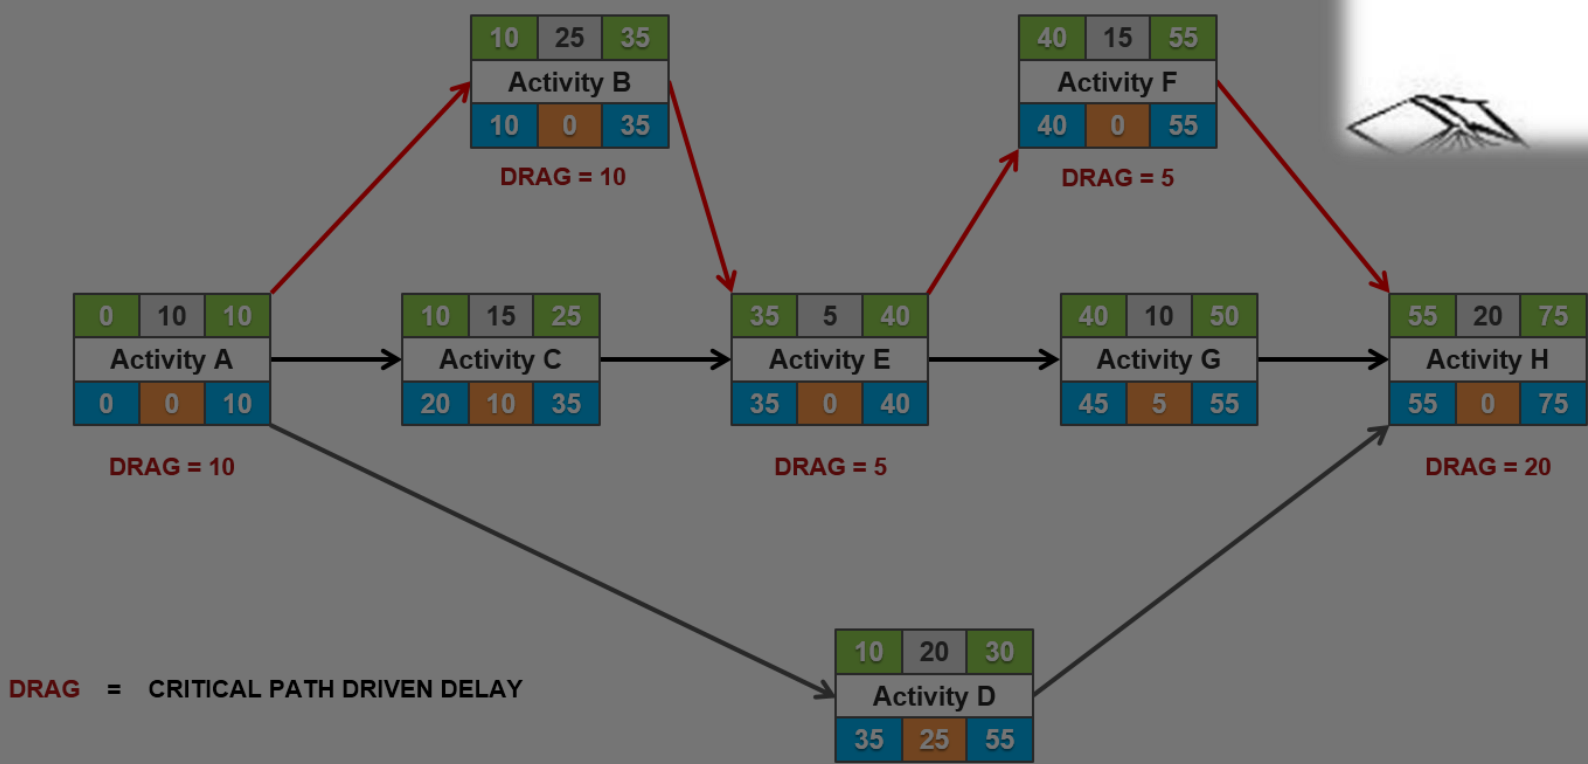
| 10 | 25 | 35 |
|---|---|---|
| Activity B | | |
| 10 | 0 | 35 |

DRAG = 10

| 40 | 15 | 55 |
|---|---|---|
| Activity F | | |
| 40 | 0 | 55 |

DRAG = 5

| 0 | 10 | 10 |
|---|---|---|
| Activity A | | |
| 0 | 0 | 10 |

DRAG = 10

| 10 | 15 | 25 |
|---|---|---|
| Activity C | | |
| 20 | 10 | 35 |

| 35 | 5 | 40 |
|---|---|---|
| Activity E | | |
| 35 | 0 | 40 |

DRAG = 5

| 40 | 10 | 50 |
|---|---|---|
| Activity G | | |
| 45 | 5 | 55 |

| 55 | 20 | 75 |
|---|---|---|
| Activity H | | |
| 55 | 0 | 75 |

DRAG = 20

| 10 | 20 | 30 |
|---|---|---|
| Activity D | | |
| 35 | 25 | 55 |

DRAG = CRITICAL PATH DRIVEN DELAY